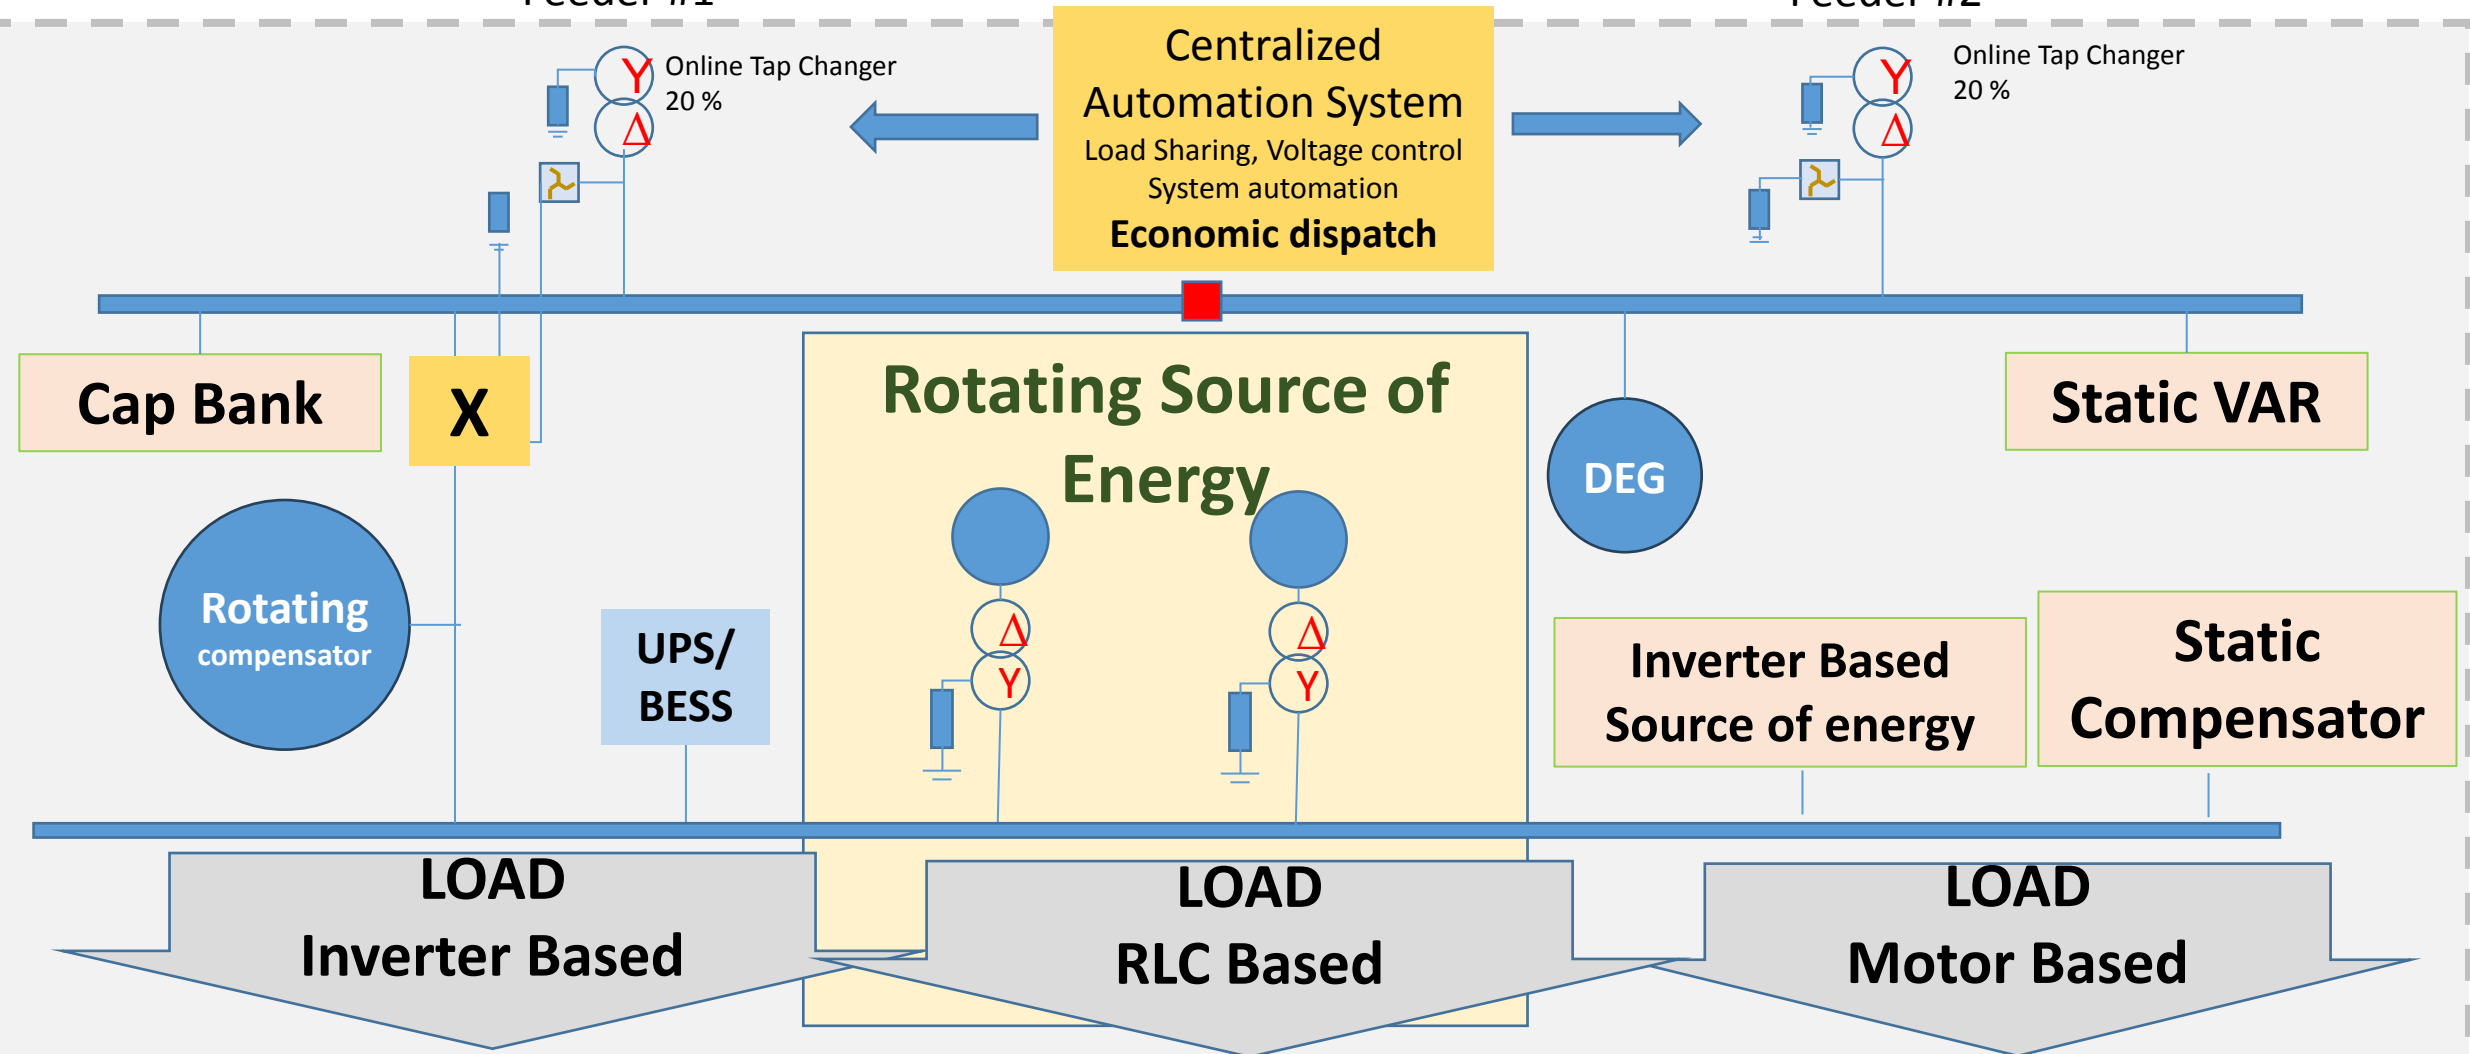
Feeder #1

Feeder #2

Centralized Automation System
Load Sharing, Voltage control
System automation
Economic dispatch

Online Tap Changer
20 %

Y
Δ

Online Tap Changer
20 %

Y
Δ

Cap Bank

X

Rotating Source of Energy

DEG

Static VAR

Rotating compensator

UPS/ BESS

Δ
Y

Δ
Y

Inverter Based Source of energy

Static Compensator

LOAD
Inverter Based

LOAD
RLC Based

LOAD
Motor Based